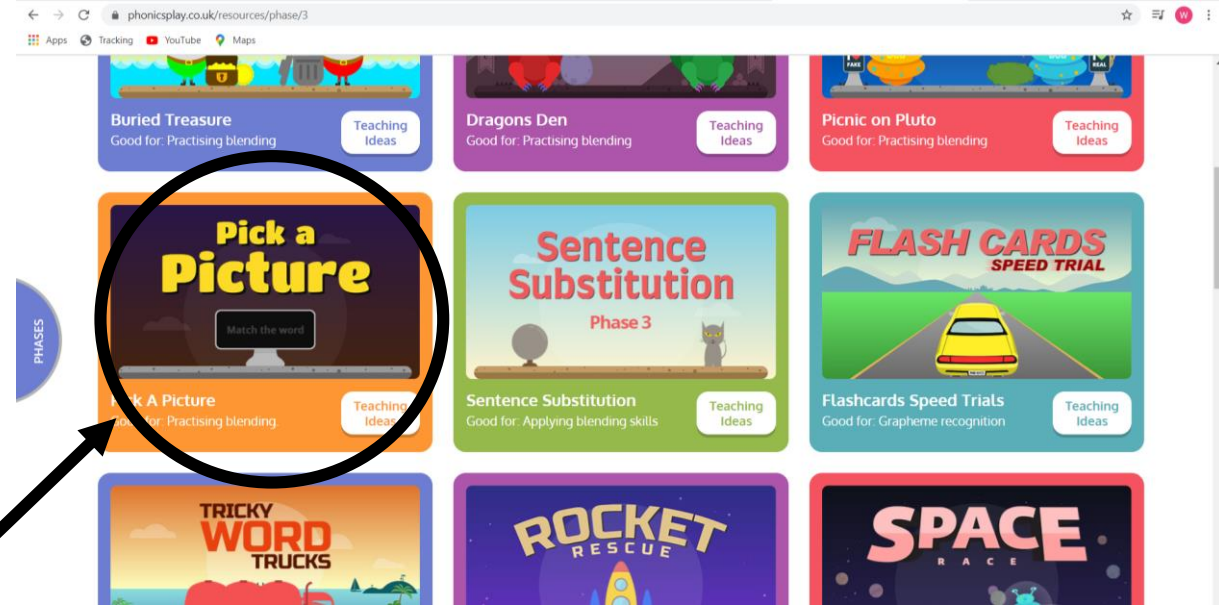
phonicsplay.co.uk/resources/phase/3

Apps Tracking YouTube Maps

W

FAKE REAL

Buried Treasure
Good for: Practising blending
Teaching Ideas

Dragons Den
Good for: Practising blending
Teaching Ideas

Picnic on Pluto
Good for: Practising blending
Teaching Ideas

PHASES

Pick a Picture
Match the word

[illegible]k A Picture
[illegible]od for: Practising blending.
Teaching Ideas

Sentence Substitution
Phase 3

Sentence Substitution
Good for: Applying blending skills
Teaching Ideas

FLASH CARDS SPEED TRIAL

Flashcards Speed Trials
Good for: Grapheme recognition
Teaching Ideas

TRICKY WORD TRUCKS

ROCKET RESCUE

SPACE RACE